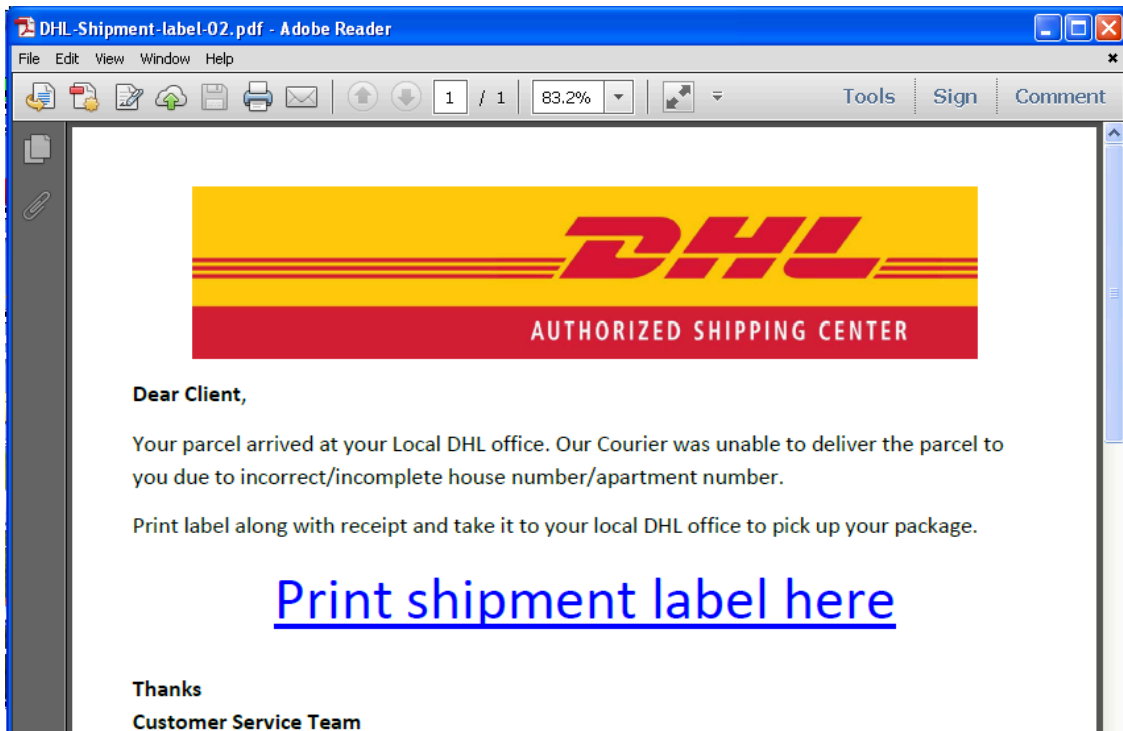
DHL-Shipment-label-02.pdf - Adobe Reader

File Edit View Window Help

1 / 1 83.2%

Tools Sign Comment

DHL

AUTHORIZED SHIPPING CENTER

Dear Client,

Your parcel arrived at your Local DHL office. Our Courier was unable to deliver the parcel to you due to incorrect/incomplete house number/apartment number.

Print label along with receipt and take it to your local DHL office to pick up your package.

Print shipment label here

Thanks
Customer Service Team